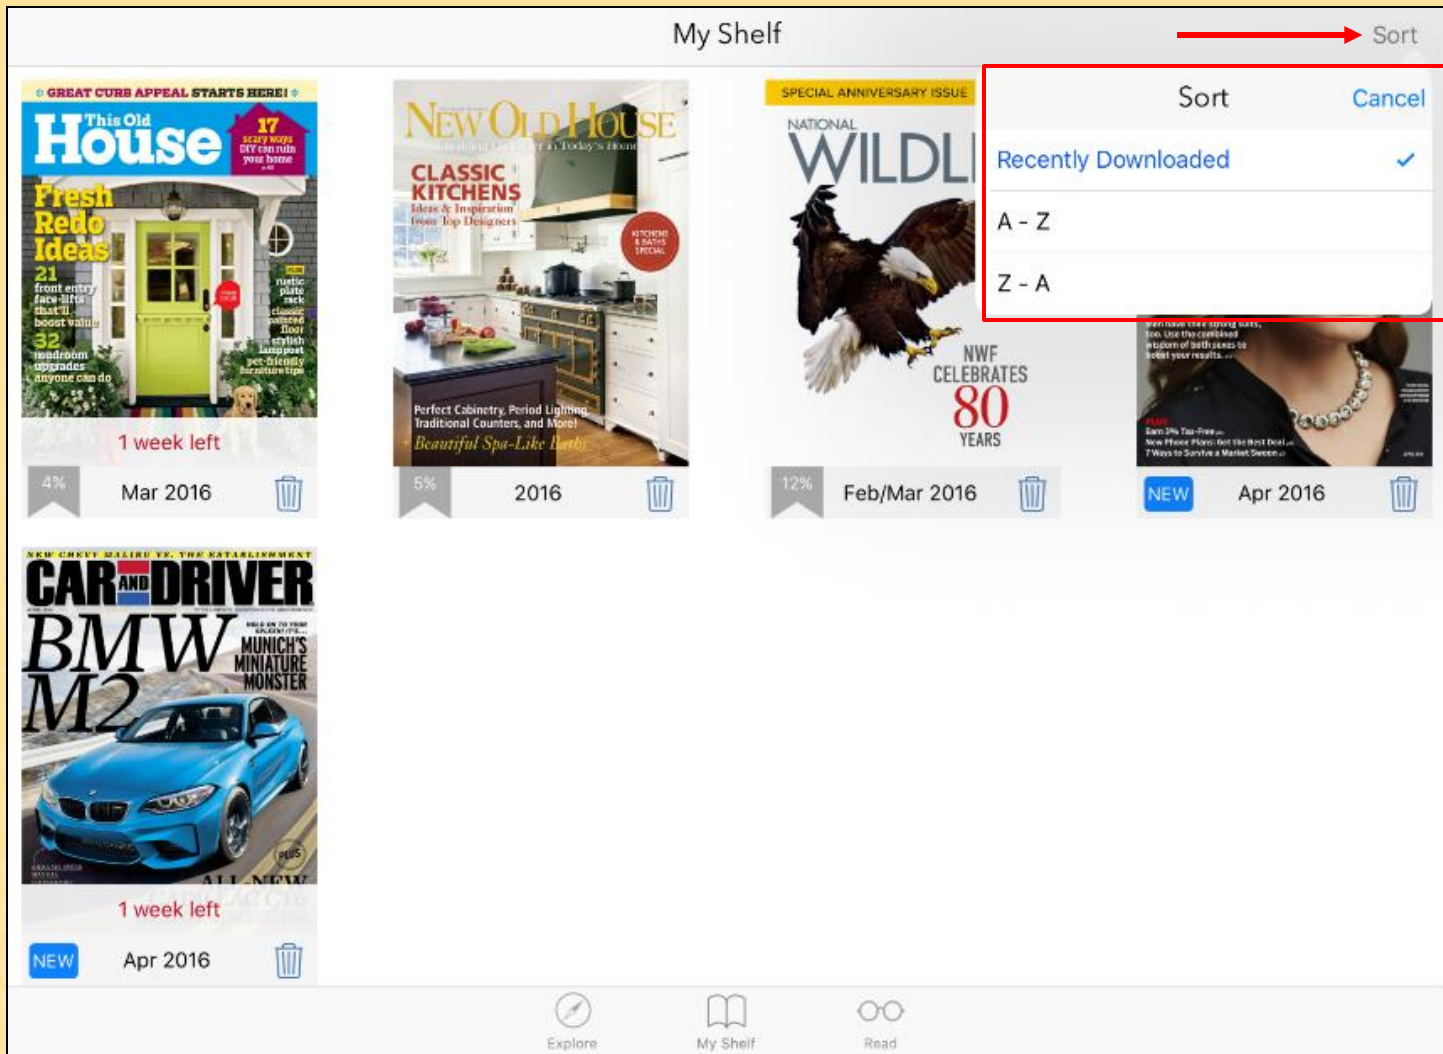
My Shelf

Sort

Sort Cancel

Recently Downloaded ✓

A - Z

Z - A

GREAT CURB APPEAL STARTS HERE!

This Old House

17 scary ways DIY can ruin your home

Fresh Redo Ideas

21 front entry face-lifts that'll boost value

32 mudroom upgrades anyone can do

rustic plate rack classic painted floor stylish lamppost pet-friendly furniture tips

1 week left

4% Mar 2016

NEW OLD HOUSE

CLASSIC KITCHENS Ideas & Inspiration from Top Designers

KITCHENS & BATHS SPECIAL

Perfect Cabinetry, Period Lighting, Traditional Counters, and More!

Beautiful Spa-Like Baths

5% 2016

SPECIAL ANNIVERSARY ISSUE

NATIONAL WILDL

NWF CELEBRATES 80 YEARS

12% Feb/Mar 2016

NEW Apr 2016

CAR AND DRIVER

BMW M2

MUNICH'S MINIATURE MONSTER

ALL NEW

1 week left

NEW Apr 2016

Explore My Shelf Read